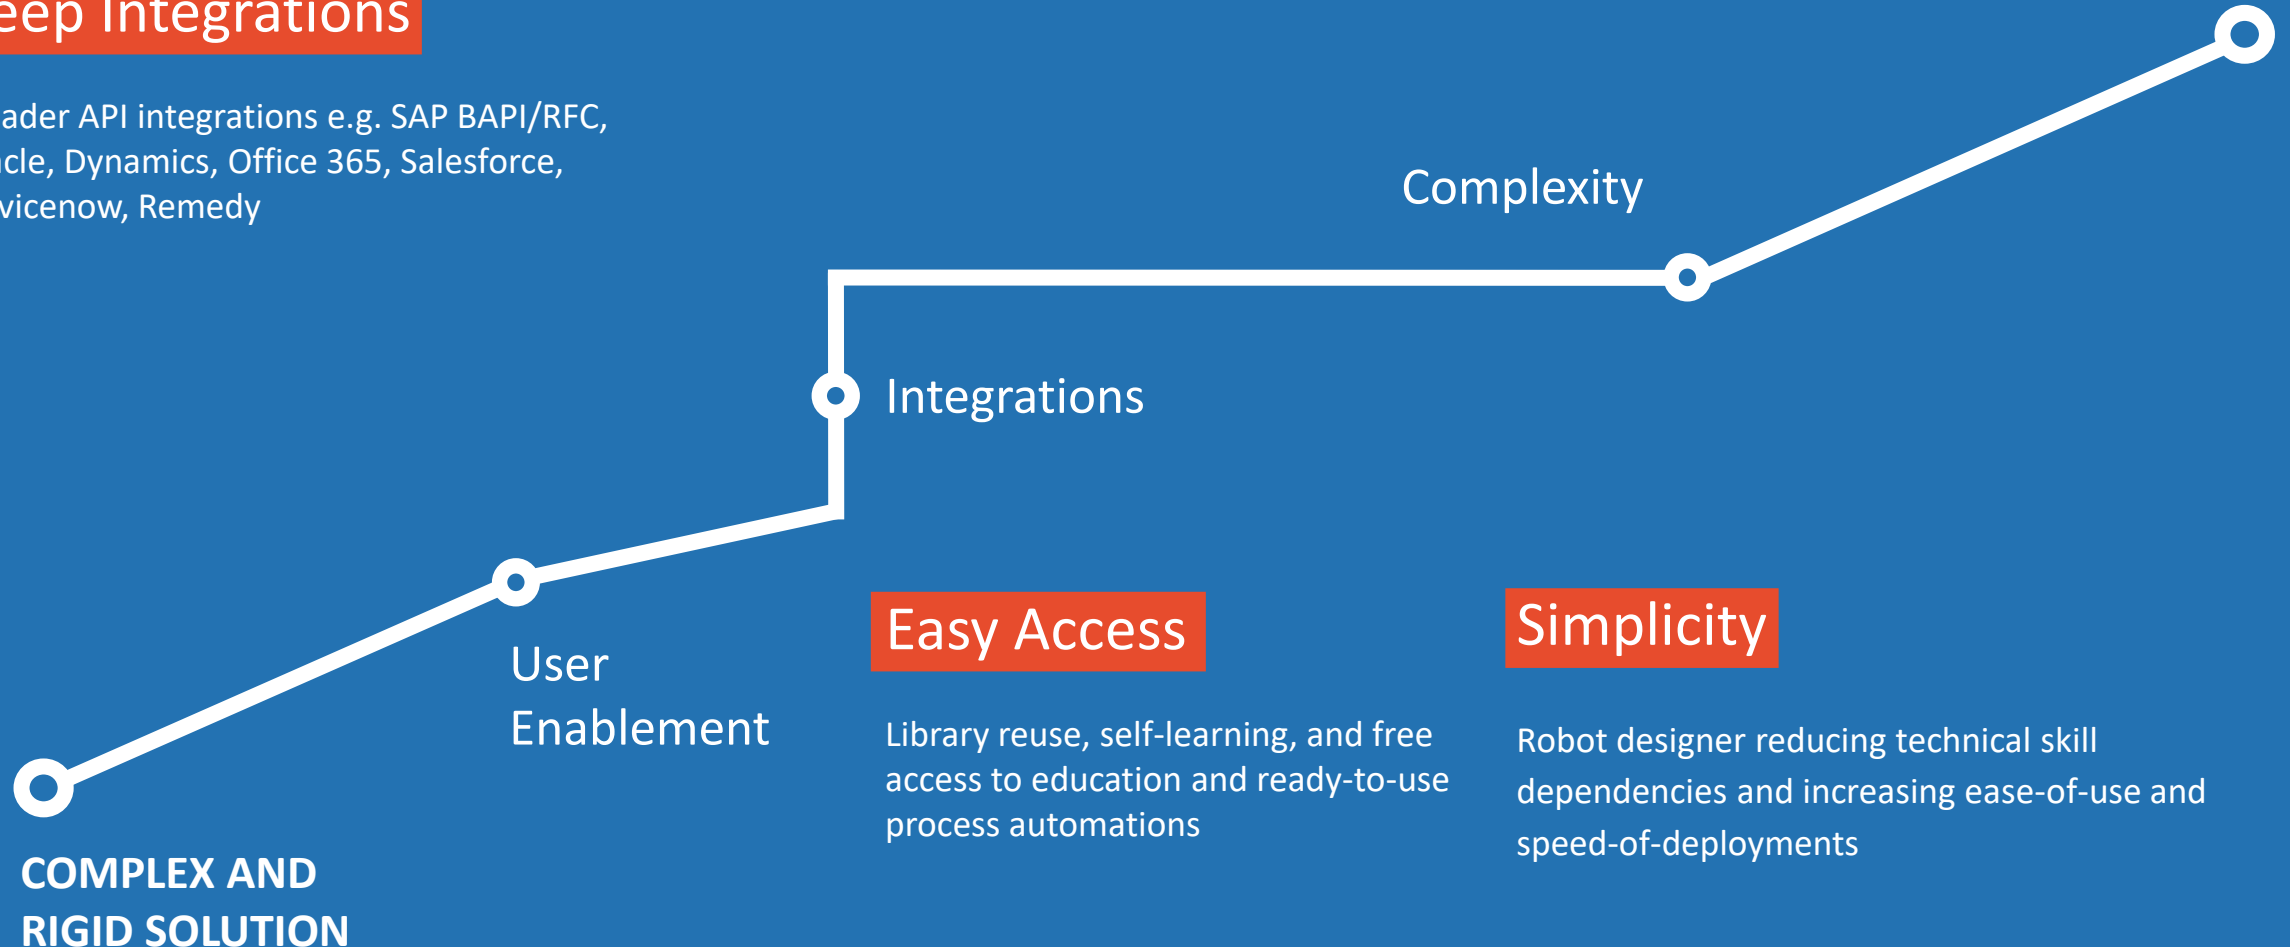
eep Integrations

ader API integrations e.g. SAP BAPI/RFC, cle, Dynamics, Office 365, Salesforce, vicenow, Remedy

Complexity

Integrations

User Enablement

Easy Access

Library reuse, self-learning, and free access to education and ready-to-use process automations

Simplicity

Robot designer reducing technical skill dependencies and increasing ease-of-use and speed-of-deployments

COMPLEX AND RIGID SOLUTION